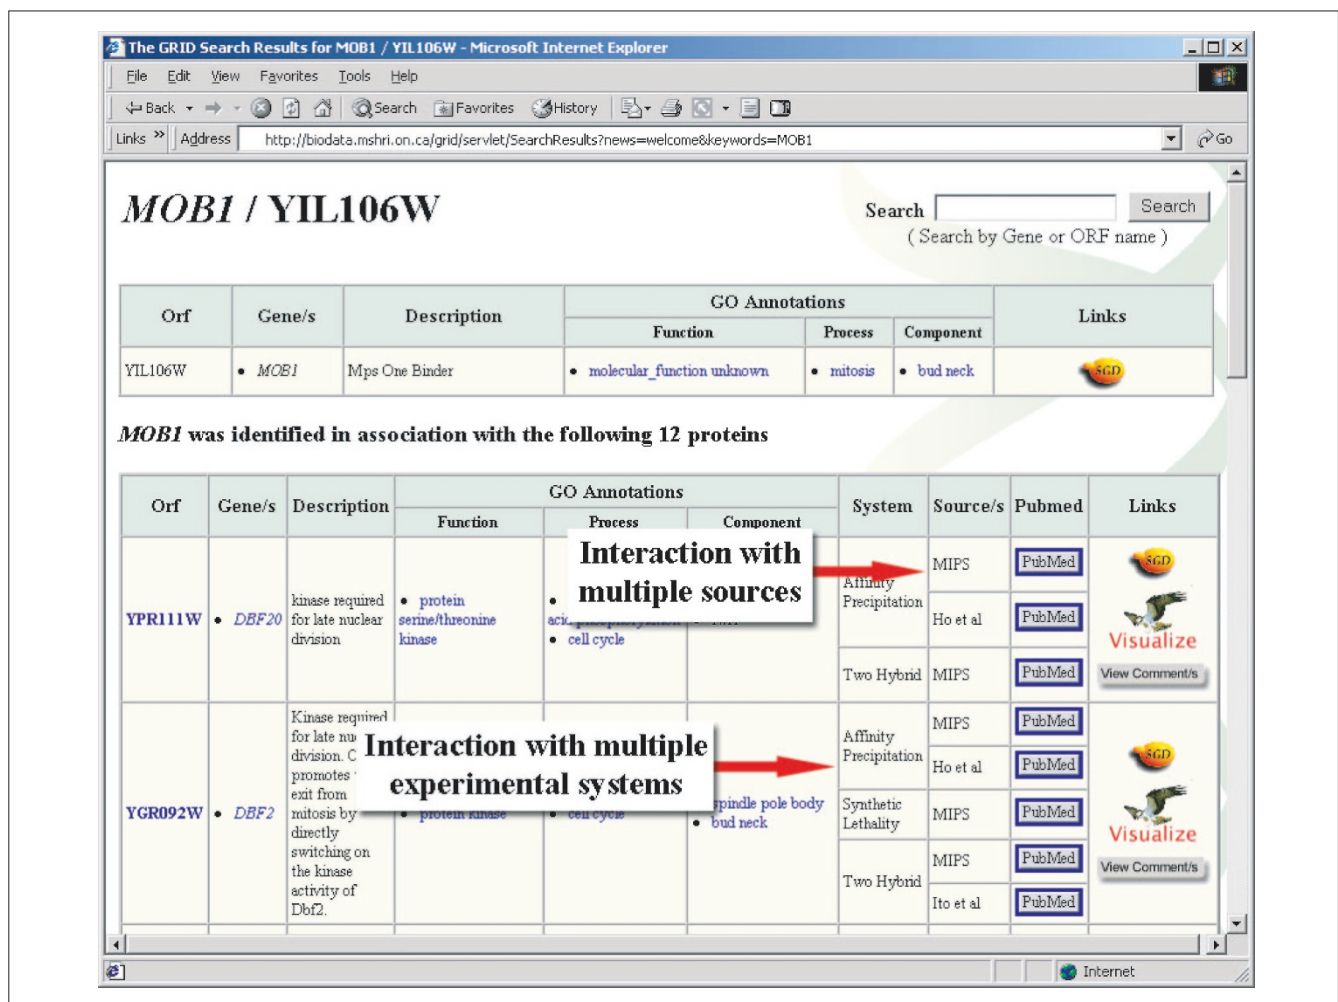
The GRID Search Results for MOB1 / YIL106W - Microsoft Internet Explorer

File Edit View Favorites Tools Help

Back Search Favorites History

Links Address http://biodata.mshri.on.ca/grid/servlet/SearchResults?news=welcome&keywords=MOB1 Go

MOB1 / YIL106W

Search Search
( Search by Gene or ORF name )

| Orf | Gene/s | Description | GO Annotations Function | GO Annotations Process | GO Annotations Component | Links |
|---|---|---|---|---|---|---|
| YIL106W | • MOB1 | Mps One Binder | • molecular_function unknown | • mitosis | • bud neck | SGD |

MOB1 was identified in association with the following 12 proteins

| Orf | Gene/s | Description | Function | Process | Component | System | Source/s | Pubmed | Links |
|---|---|---|---|---|---|---|---|---|---|
| YPR111W | • DBF20 | kinase required for late nuclear division | • protein serine/threonine kinase | • aci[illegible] • cell cycle | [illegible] | Affinity Precipitation | MIPS | PubMed | SGD Visualize View Comment/s |
| | | | | | | | Ho et al | PubMed | |
| | | | | | | Two Hybrid | MIPS | PubMed | |
| YGR092W | • DBF2 | Kinase required for late nu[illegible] division. C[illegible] promotes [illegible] exit from mitosis by directly switching on the kinase activity of Dbf2. | • protein kinase | • cell cycle | spindle pole body • bud neck | Affinity Precipitation | MIPS | PubMed | SGD Visualize View Comment/s |
| | | | | | | | Ho et al | PubMed | |
| | | | | | | Synthetic Lethality | MIPS | PubMed | |
| | | | | | | Two Hybrid | MIPS | PubMed | |
| | | | | | | | Ito et al | PubMed | |

Interaction with multiple sources

Interaction with multiple experimental systems

Internet